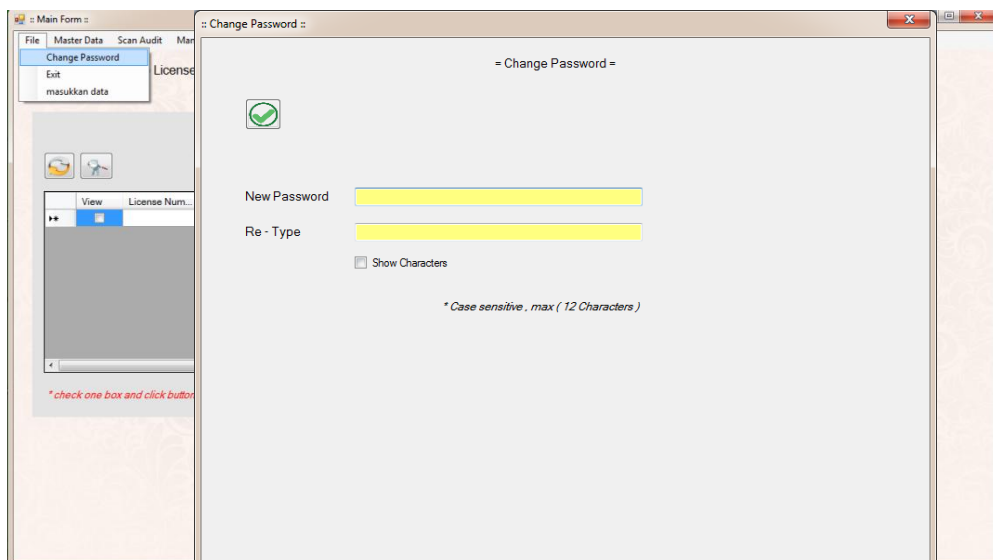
:: Main Form ::
File Master Data Scan Audit Man
Change Password
Exit
masukkan data
License
View License Num...
* check one box and click button
:: Change Password ::
= Change Password =
New Password
Re - Type
Show Characters
* Case sensitive , max ( 12 Characters )